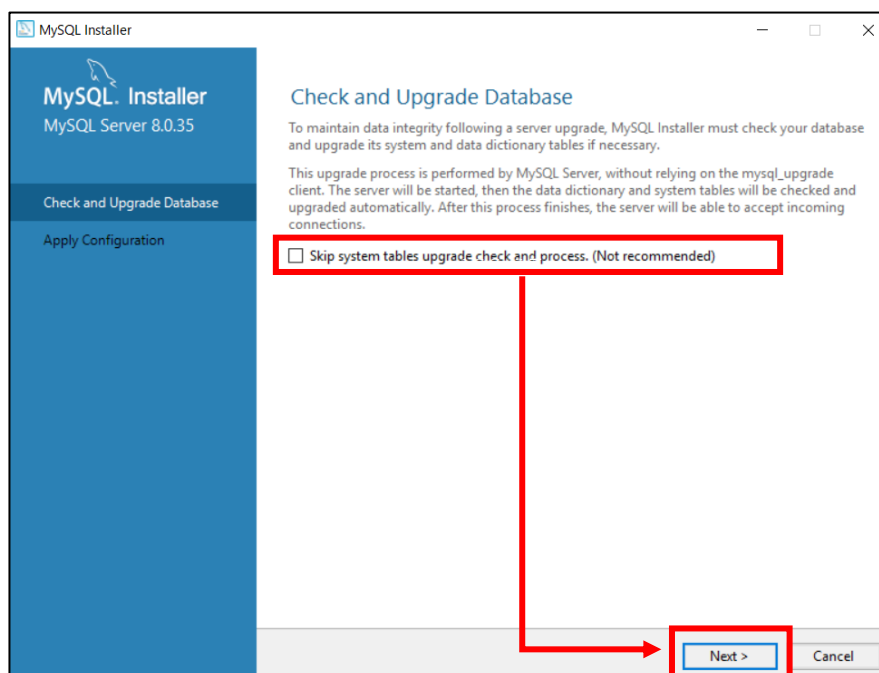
MySQL Installer

MySQL. Installer
MySQL Server 8.0.35

Check and Upgrade Database

Apply Configuration

Check and Upgrade Database

To maintain data integrity following a server upgrade, MySQL Installer must check your database and upgrade its system and data dictionary tables if necessary.

This upgrade process is performed by MySQL Server, without relying on the mysql_upgrade client. The server will be started, then the data dictionary and system tables will be checked and upgraded automatically. After this process finishes, the server will be able to accept incoming connections.

Skip system tables upgrade check and process. (Not recommended)

Next >

Cancel